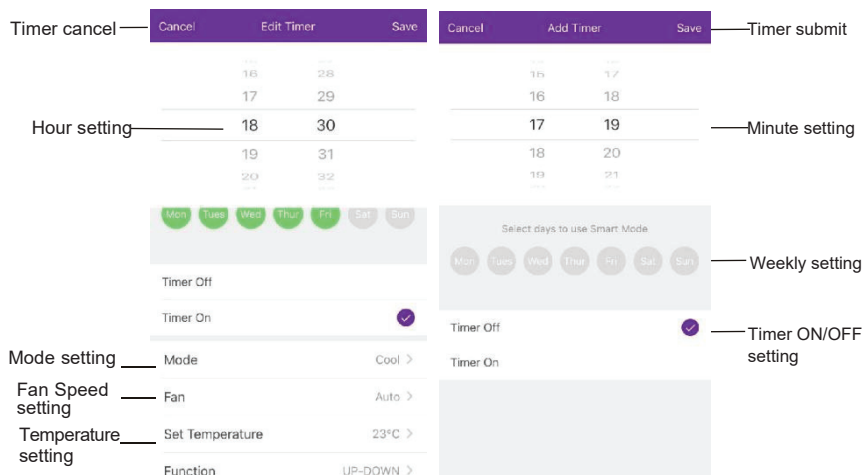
Timer cancel

Cancel Edit Timer Save

16 28
17 29
18 30
19 31
20 32

Hour setting

Mon Tues Wed Thur Fri Sat Sun

Timer Off

Timer On

Mode setting

Mode Cool >

Fan Speed setting

Fan Auto >

Temperature setting

Set Temperature 23°C >

Function UP-DOWN >

Cancel Add Timer Save

Timer submit

15 17
16 18
17 19
18 20
19 21

Minute setting

Select days to use Smart Mode

Mon Tues Wed Thur Fri Sat Sun

Weekly setting

Timer Off

Timer On

Timer ON/OFF setting